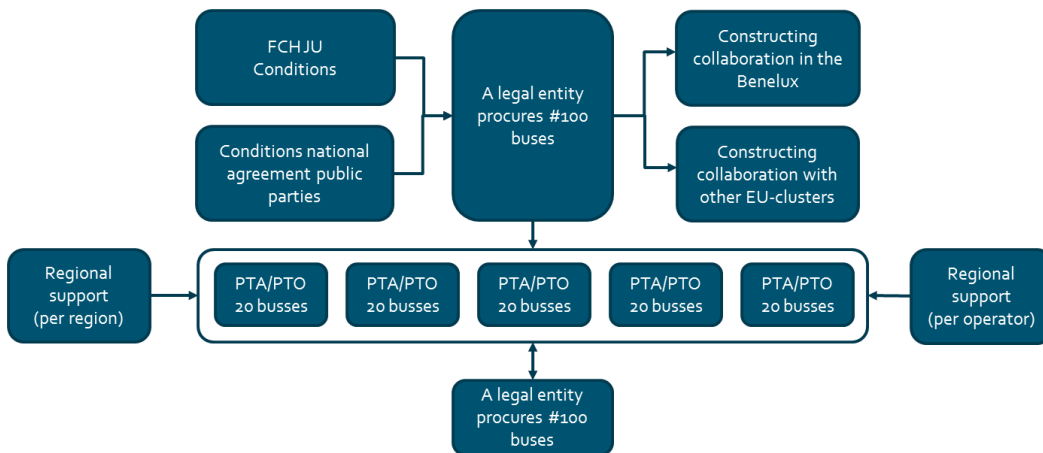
FCH JU Conditions

Conditions national agreement public parties

A legal entity procures #100 buses

Constructing collaboration in the Benelux

Constructing collaboration with other EU-clusters

Regional support (per region)

PTA/PTO 20 busses

PTA/PTO 20 busses

PTA/PTO 20 busses

PTA/PTO 20 busses

PTA/PTO 20 busses

Regional support (per operator)

A legal entity procures #100 buses